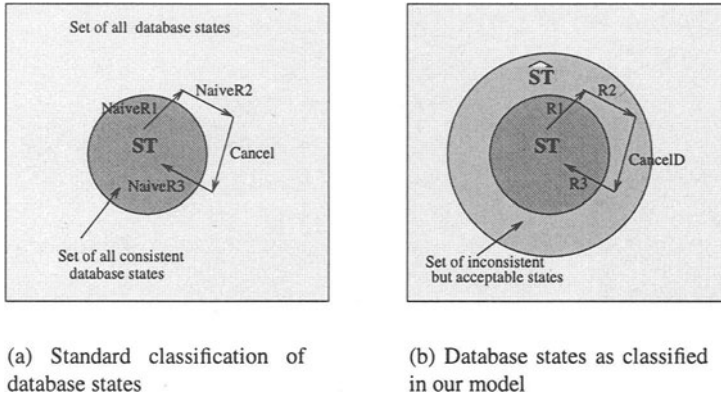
Set of all database states

NaiveR1

NaiveR2

ST

Cancel

NaiveR3

Set of all consistent database states

$\widehat{ST}$

R1

R2

ST

CancelD

R3

Set of inconsistent but acceptable states

(a) Standard classification of database states

(b) Database states as classified in our model